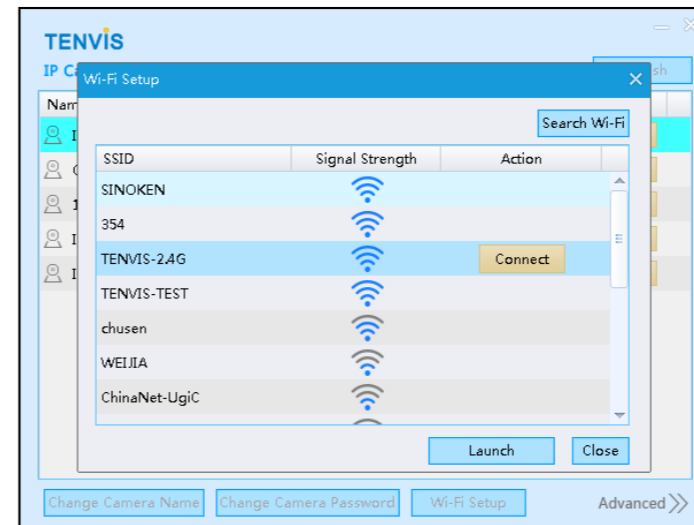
TENVIS

IP C

Nam

sh

Wi-Fi Setup

Search Wi-Fi

| SSID | Signal Strength | Action |
|---|---|---|
| SINOKEN | | |
| 354 | | |
| TENVIS-2.4G | | Connect |
| TENVIS-TEST | | |
| chusen | | |
| WEIJIA | | |
| ChinaNet-UgiC | | |

Launch

Close

Change Camera Name

Change Camera Password

Wi-Fi Setup

Advanced